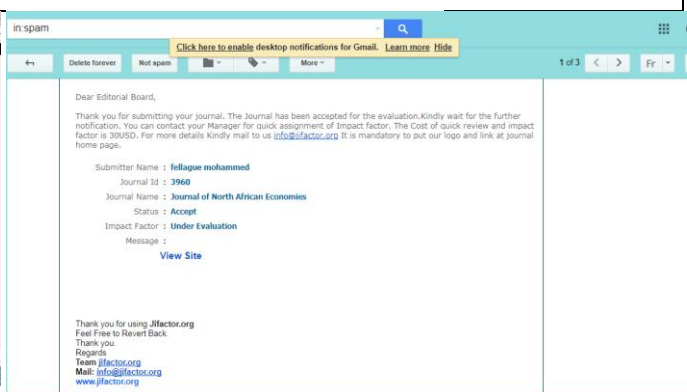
in:spam

Click here to enable desktop notifications for Gmail. Learn more Hide

Delete forever

Not spam

More

1 of 3

Fr

Dear Editorial Board,

Thank you for submitting your journal. The Journal has been accepted for the evaluation.Kindly wait for the further notification. You can contact your Manager for quick assignment of Impact factor. The Cost of quick review and impact factor is 30USD. For more details Kindly mail to us info@jifactor.org It is mandatory to put our logo and link at journal home page.

Submitter Name : fellague mohammed
Journal Id : 3960
Journal Name : Journal of North African Economies
Status : Accept
Impact Factor : Under Evaluation
Message :

View Site

Thank you for using Jifactor.org
Feel Free to Revert Back.
Thank you.
Regards
Team jifactor.org
Mail: info@jifactor.org
www.jifactor.org